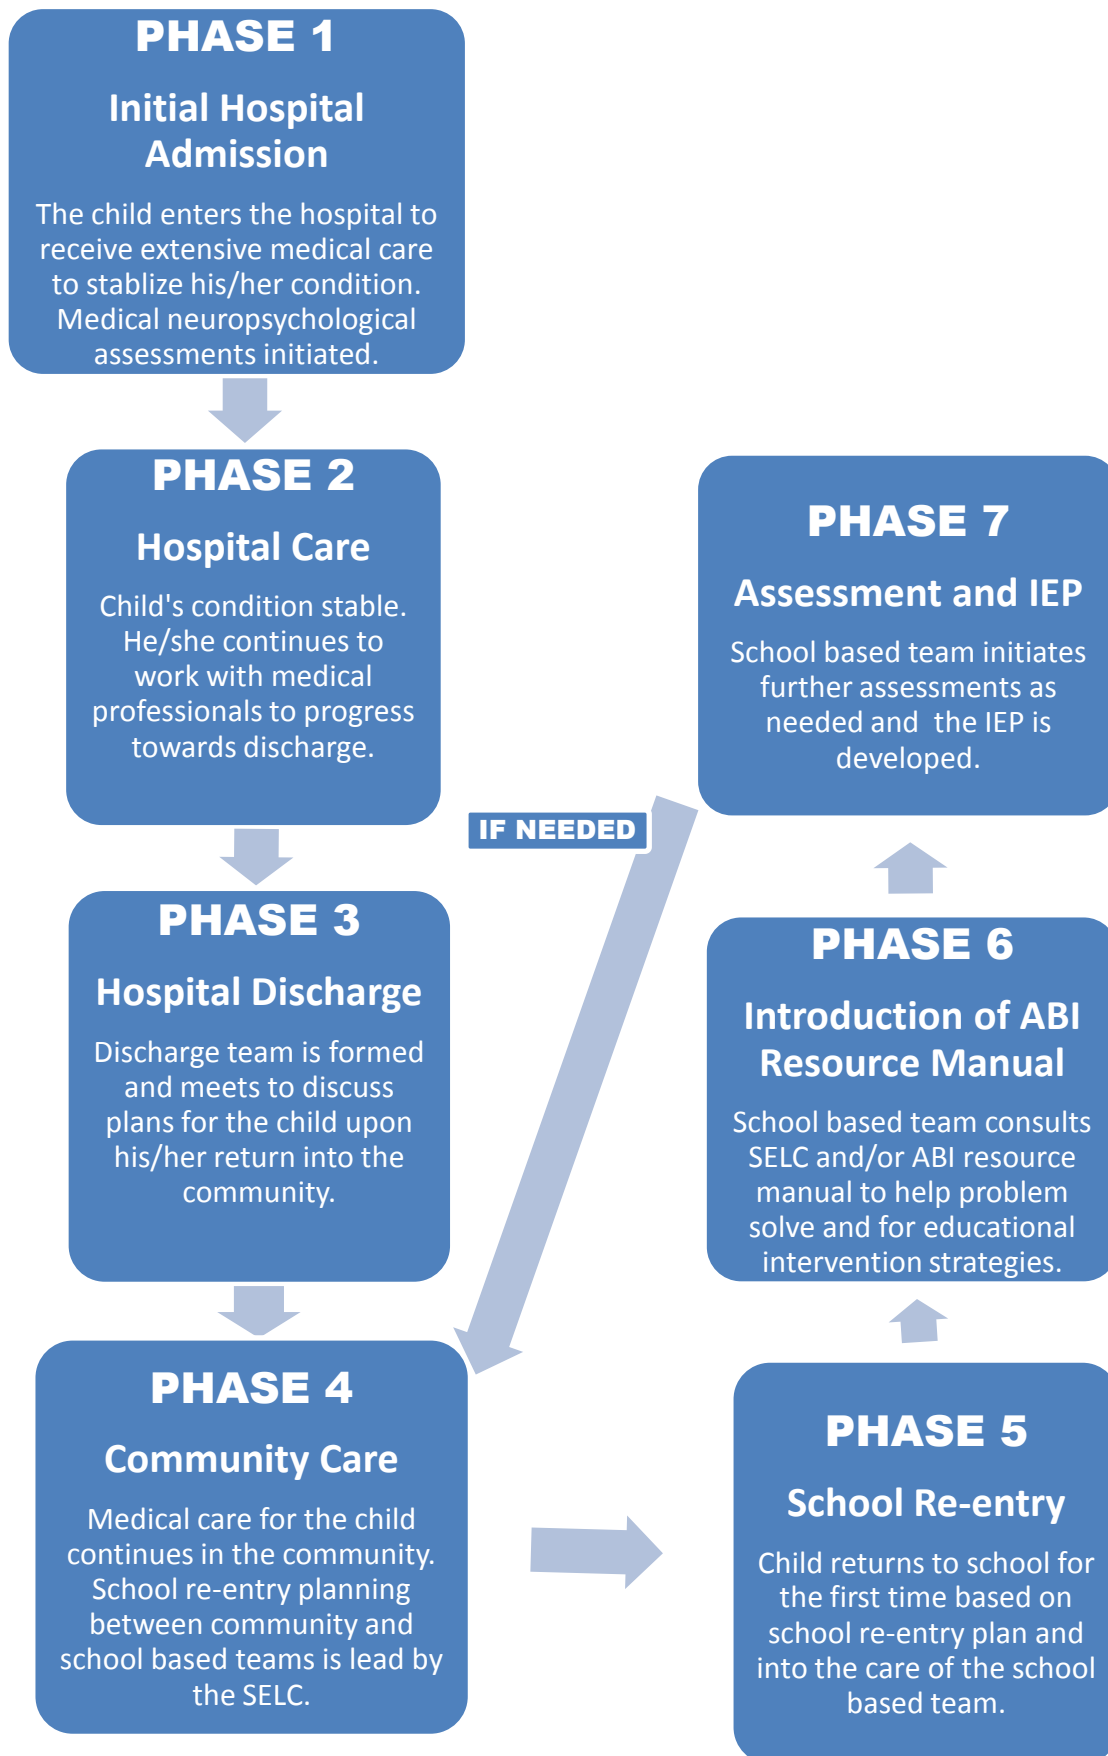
PHASE 1

Initial Hospital Admission

The child enters the hospital to receive extensive medical care to stablize his/her condition. Medical neuropsychological assessments initiated.

PHASE 2

Hospital Care

Child's condition stable. He/she continues to work with medical professionals to progress towards discharge.

PHASE 3

Hospital Discharge

Discharge team is formed and meets to discuss plans for the child upon his/her return into the community.

PHASE 4

Community Care

Medical care for the child continues in the community. School re-entry planning between community and school based teams is lead by the SELC.

IF NEEDED

PHASE 7

Assessment and IEP

School based team initiates further assessments as needed and the IEP is developed.

PHASE 6

Introduction of ABI Resource Manual

School based team consults SELC and/or ABI resource manual to help problem solve and for educational intervention strategies.

PHASE 5

School Re-entry

Child returns to school for the first time based on school re-entry plan and into the care of the school based team.